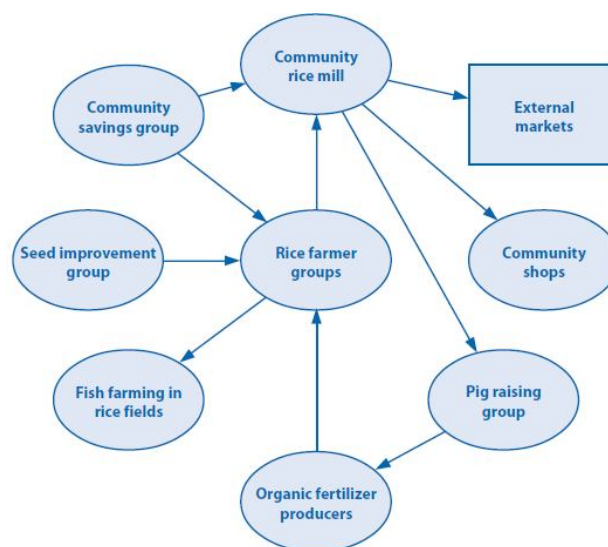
Community rice mill

Community savings group

External markets

Seed improvement group

Rice farmer groups

Community shops

Fish farming in rice fields

Pig raising group

Organic fertilizer producers